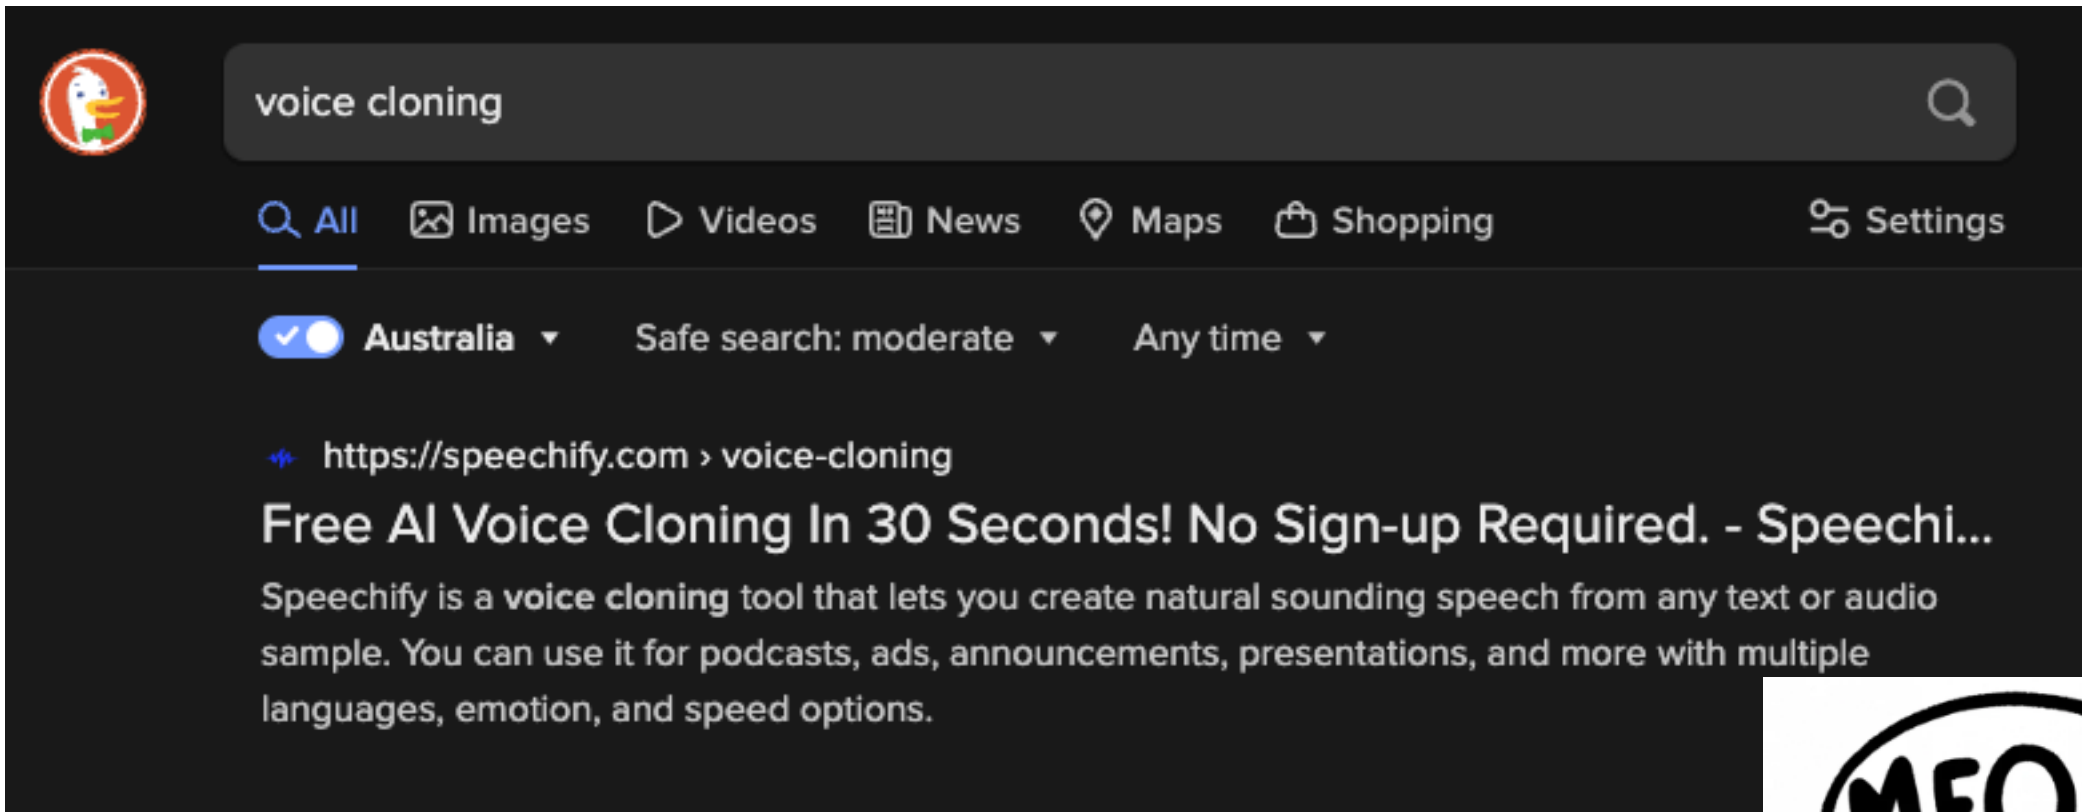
voice cloning

All Images Videos News Maps Shopping Settings

Australia Safe search: moderate Any time

https://speechify.com › voice-cloning

Free AI Voice Cloning In 30 Seconds! No Sign-up Required. - Speechi...

Speechify is a voice cloning tool that lets you create natural sounding speech from any text or audio sample. You can use it for podcasts, ads, announcements, presentations, and more with multiple languages, emotion, and speed options.

MFO